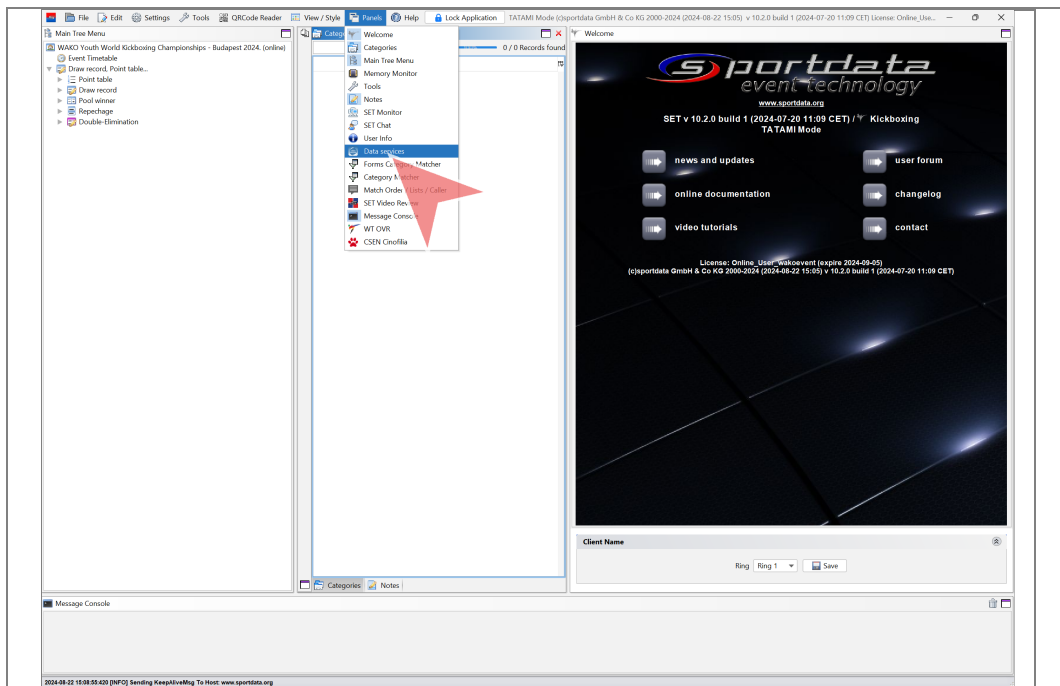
File Edit Settings Tools QRCode Reader View / Style Panels Help Lock Application TATAMI Mode (c)sportdata GmbH & Co KG 2000-2024 (2024-08-22 15:05) v 10.2.0 build 1 (2024-07-20 11:09 CET) License: Online_Use...

Main Tree Menu
WAKO Youth World Kickboxing Championships - Budapest 2024. (online)
Event Timetable
Draw record, Point table...
Point table
Draw record
Pool winner
Repechage
Double-Elimination

Categ
0 / 0 Records found

Welcome
Categories
Main Tree Menu
Memory Monitor
Tools
Notes
SET Monitor
SET Chat
User Info
Data services
Forms Category Matcher
Category Matcher
Match Order Lists / Caller
SET Video Review
Message Console
WT OVR
CSEN Cinofilia

Welcome

sportdata
event technology
www.sportdata.org
SET v 10.2.0 build 1 (2024-07-20 11:09 CET) / Kickboxing
TATAMI Mode

news and updates
user forum
online documentation
changelog
video tutorials
contact

License: Online_User_wakoevent (expire 2024-09-05)
(c)sportdata GmbH & Co KG 2000-2024 (2024-08-22 15:05) v 10.2.0 build 1 (2024-07-20 11:09 CET)

Client Name
Ring Ring 1 Save

Categories Notes

Message Console

2024-08-22 15:08:55:420 [INFO] Sending KeepAliveMsg To Host: www.sportdata.org